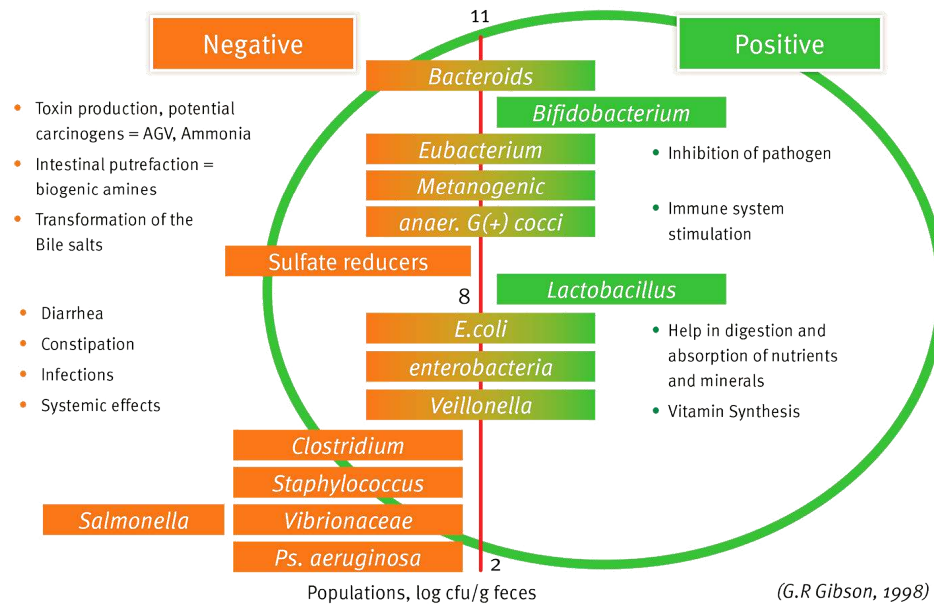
11

Negative

Positive

Bacteroids

Bifidobacterium

• Toxin production, potential carcinogens = AGV, Ammonia

• Intestinal putrefaction = biogenic amines

• Transformation of the Bile salts

Eubacterium

Metanogenic

anaer. G(+) cocci

• Inhibition of pathogen

• Immune system stimulation

Sulfate reducers

8

Lactobacillus

• Diarrhea

• Constipation

• Infections

• Systemic effects

E.coli

enterobacteria

Veillonella

• Help in digestion and absorption of nutrients and minerals

• Vitamin Synthesis

Clostridium

Staphylococcus

Salmonella

Vibrionaceae

Ps. aeruginosa

2

Populations, log cfu/g feces

(G.R Gibson, 1998)